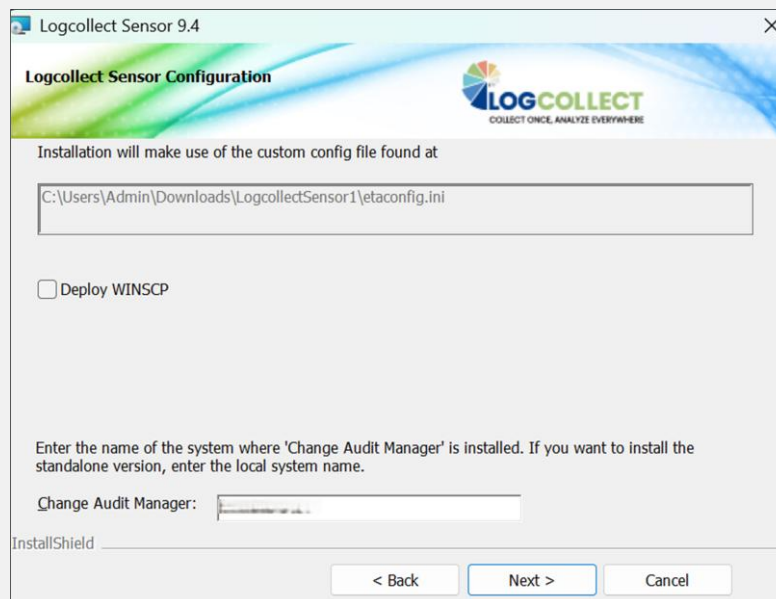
Logcollect Sensor 9.4

Logcollect Sensor Configuration

LOGCOLLECT
COLLECT ONCE, ANALYZE EVERYWHERE

Installation will make use of the custom config file found at

C:\Users\Admin\Downloads\LogcollectSensor1\etaconfig.ini

Deploy WINSCP

Enter the name of the system where 'Change Audit Manager' is installed. If you want to install the standalone version, enter the local system name.

Change Audit Manager: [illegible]

InstallShield

< Back
Next >
Cancel